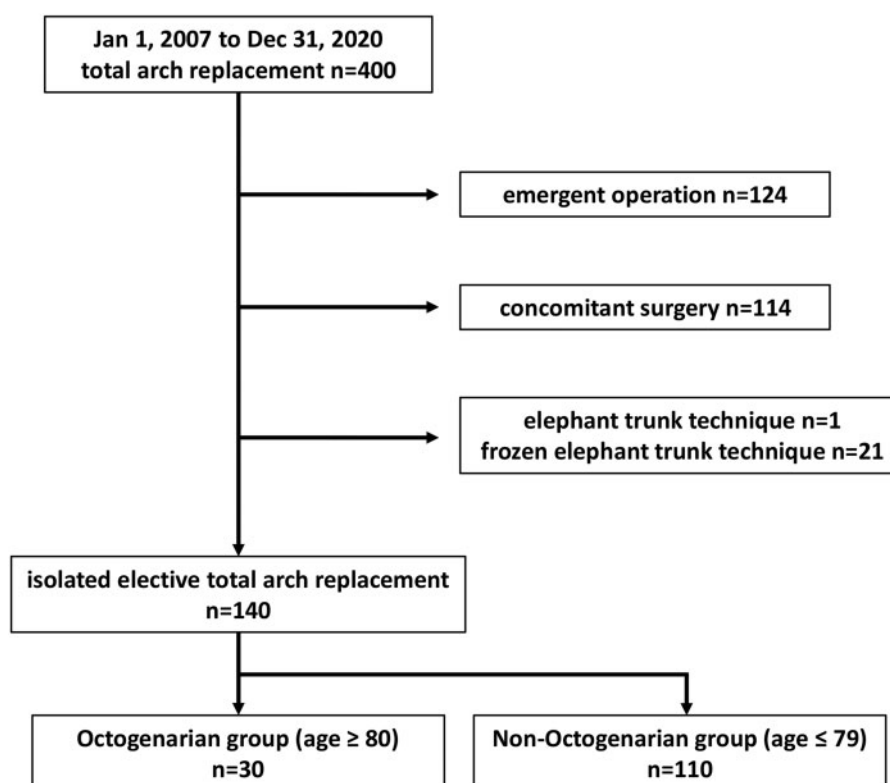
Jan 1, 2007 to Dec 31, 2020
total arch replacement n=400

emergent operation n=124

concomitant surgery n=114

elephant trunk technique n=1
frozen elephant trunk technique n=21

isolated elective total arch replacement
n=140

Octogenarian group (age ≥ 80)
n=30

Non-Octogenarian group (age ≤ 79)
n=110